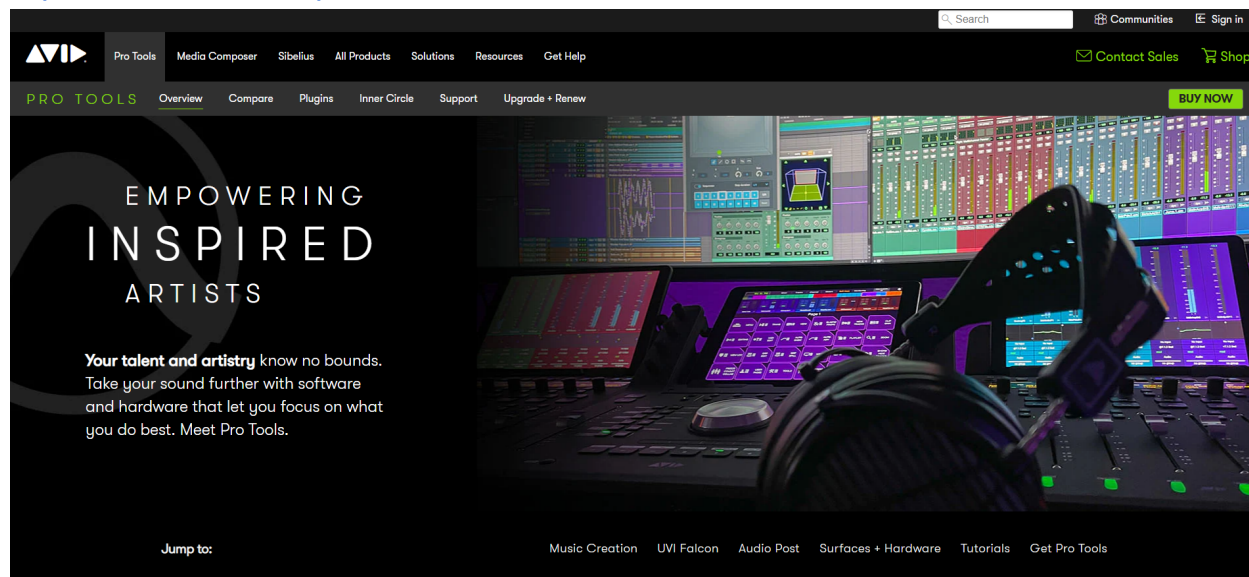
Search Communities Sign in

AVID Pro Tools Media Composer Sibelius All Products Solutions Resources Get Help Contact Sales Shop

PRO TOOLS Overview Compare Plugins Inner Circle Support Upgrade + Renew BUY NOW

EMPOWERING INSPIRED ARTISTS

Your talent and artistry know no bounds. Take your sound further with software and hardware that let you focus on what you do best. Meet Pro Tools.

Jump to: Music Creation UVI Falcon Audio Post Surfaces + Hardware Tutorials Get Pro Tools